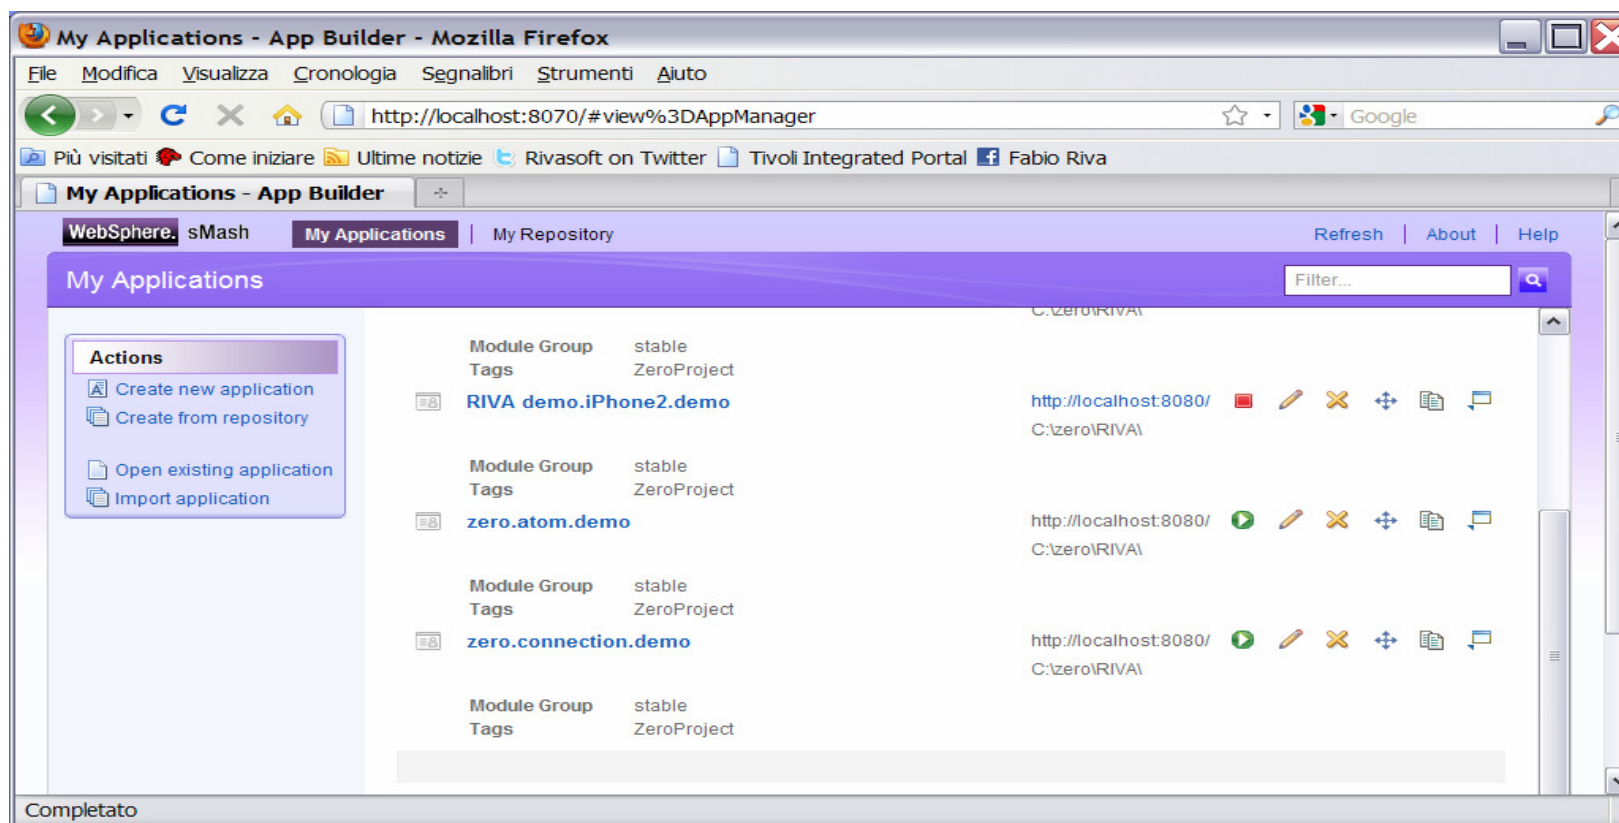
My Applications - App Builder - Mozilla Firefox

File Modifica Visualizza Cronologia Segnalibri Strumenti Aiuto

http://localhost:8070/#view%3DAppManager

Google

Più visitati Come iniziare Ultime notizie Rivasoft on Twitter Tivoli Integrated Portal Fabio Riva

My Applications - App Builder

WebSphere. sMash My Applications | My Repository Refresh | About | Help

My Applications

Filter...

Actions
Create new application
Create from repository
Open existing application
Import application

C:\zero\RIVA\

Module Group stable
Tags ZeroProject

RIVA demo.iPhone2.demo http://localhost:8080/
C:\zero\RIVA\

Module Group stable
Tags ZeroProject

zero.atom.demo http://localhost:8080/
C:\zero\RIVA\

Module Group stable
Tags ZeroProject

zero.connection.demo http://localhost:8080/
C:\zero\RIVA\

Module Group stable
Tags ZeroProject

Completato